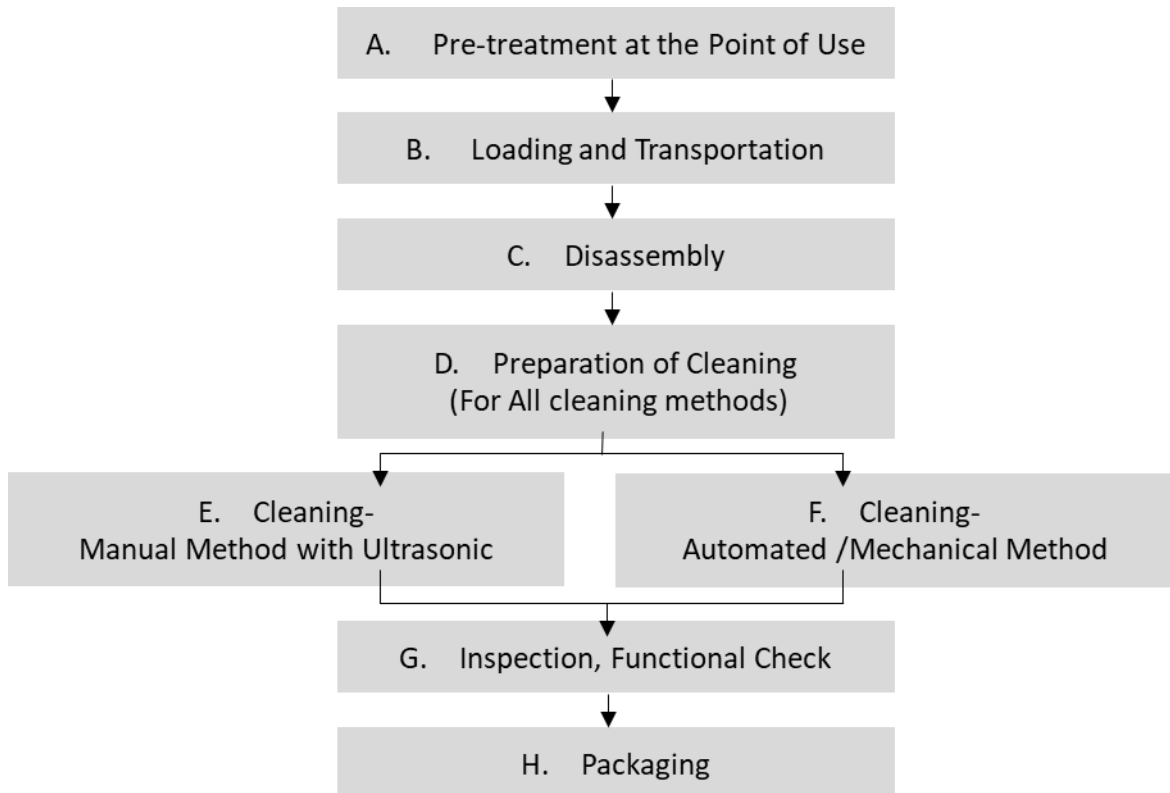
A. Pre-treatment at the Point of Use

B. Loading and Transportation

C. Disassembly

D. Preparation of Cleaning
(For All cleaning methods)

E. Cleaning-
Manual Method with Ultrasonic

F. Cleaning-
Automated /Mechanical Method

G. Inspection, Functional Check

H. Packaging